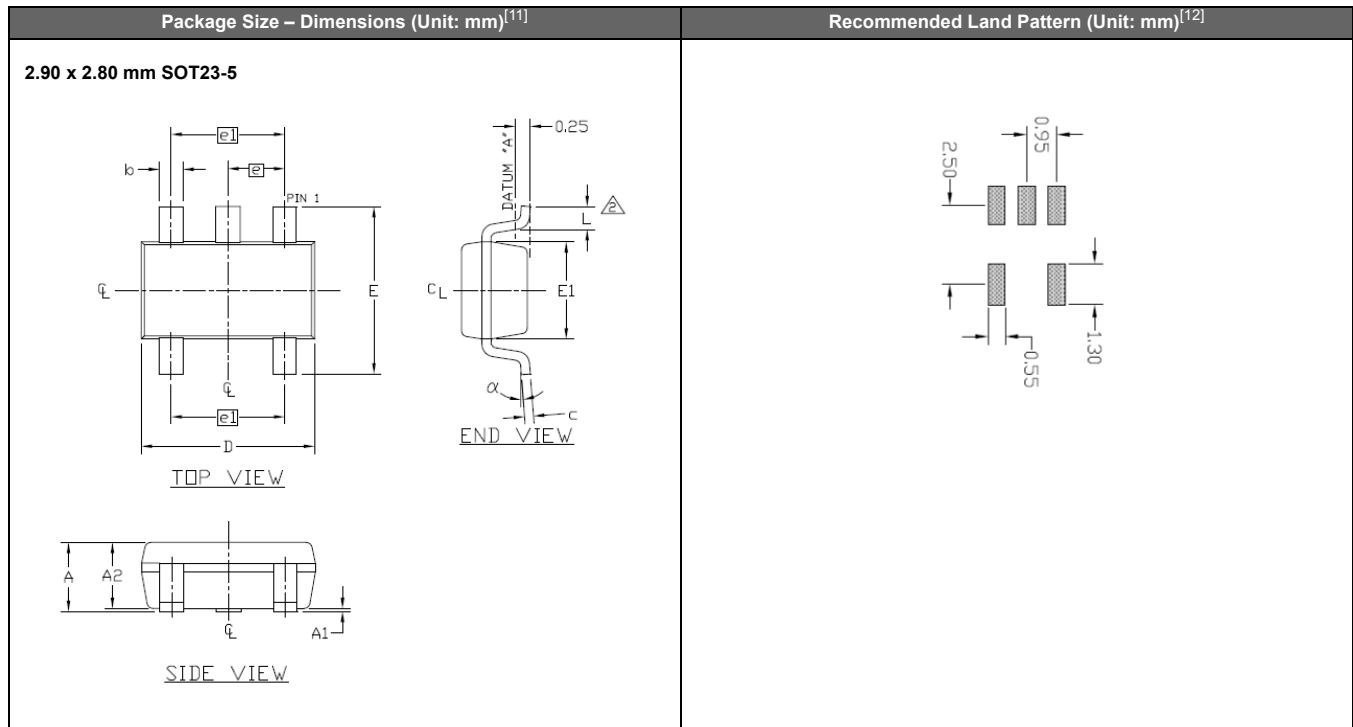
| Package Size – Dimensions (Unit: mm)$^{[11]}$ | Recommended Land Pattern (Unit: mm)$^{[12]}$ |
|---|---|
| 2.90 x 2.80 mm SOT23-5 | |

e1
b
e
PIN 1
E
℄
℄
e1
D
TOP VIEW

0.25
DATUM "A"
L
2
$C_L$
E1
α
c
END VIEW

A
A2
℄
A1
SIDE VIEW

0.95
2.50
1.30
0.55